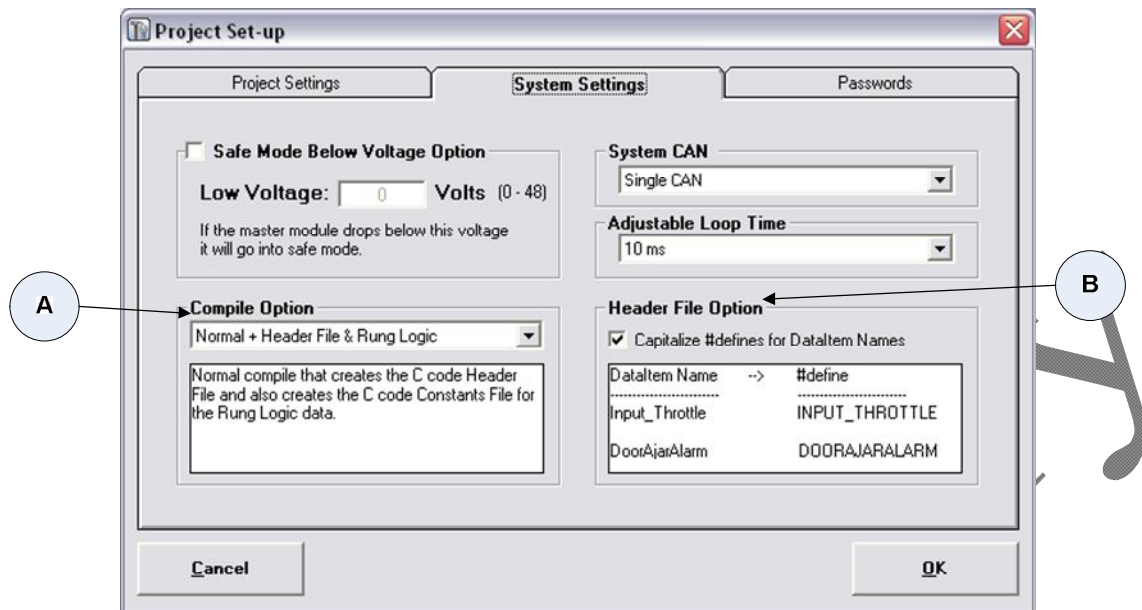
Project Set-up

Project Settings
System Settings
Passwords

Safe Mode Below Voltage Option
Low Voltage: 0 Volts (0 - 48)
If the master module drops below this voltage it will go into safe mode.

System CAN
Single CAN

Adjustable Loop Time
10 ms

A

B

Compile Option
Normal + Header File & Rung Logic
Normal compile that creates the C code Header File and also creates the C code Constants File for the Rung Logic data.

Header File Option
Capitalize #defines for DataItem Names

| DataItem Name | --> | #define |
|---|---|---|
| Input_Throttle | | INPUT_THROTTLE |
| DoorAjarAlarm | | DOORAJARALARM |

Cancel
OK